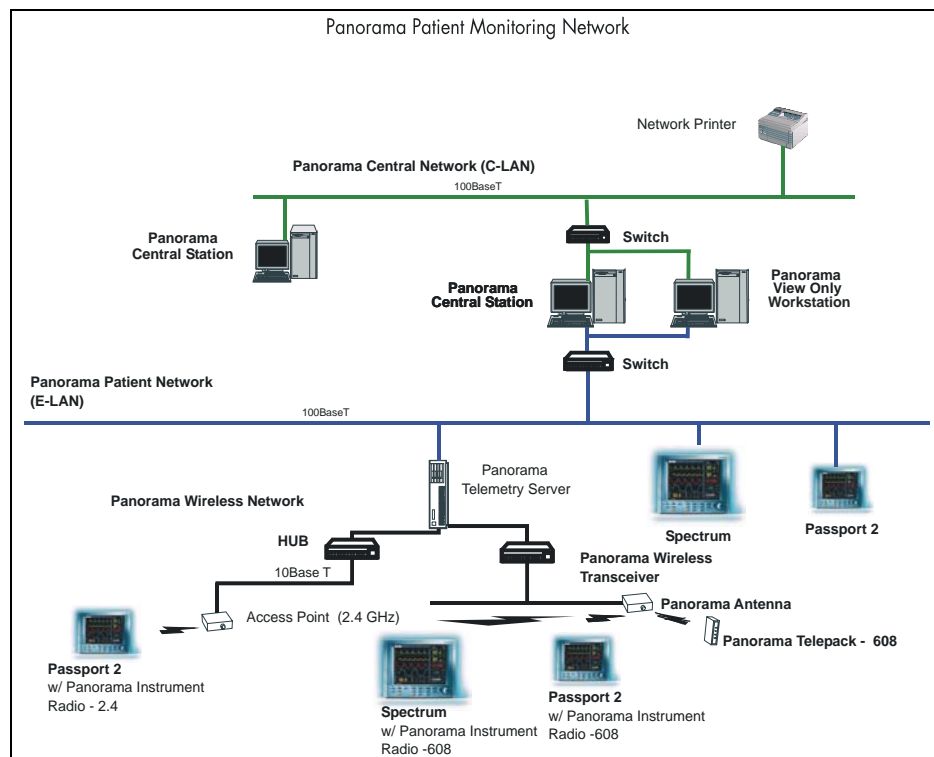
Panorama Patient Monitoring Network

Network Printer

Panorama Central Network (C-LAN)

100BaseT

Panorama Central Station

Switch

Panorama Central Station

Panorama View Only Workstation

Switch

Panorama Patient Network (E-LAN)

100BaseT

Panorama Telemetry Server

Panorama Wireless Network

Spectrum

Passport 2

HUB

10Base T

Panorama Wireless Transceiver

Panorama Antenna

Access Point (2.4 GHz)

Panorama Telepack - 608

Passport 2
w/ Panorama Instrument Radio - 2.4

Spectrum
w/ Panorama Instrument Radio -608

Passport 2
w/ Panorama Instrument Radio -608